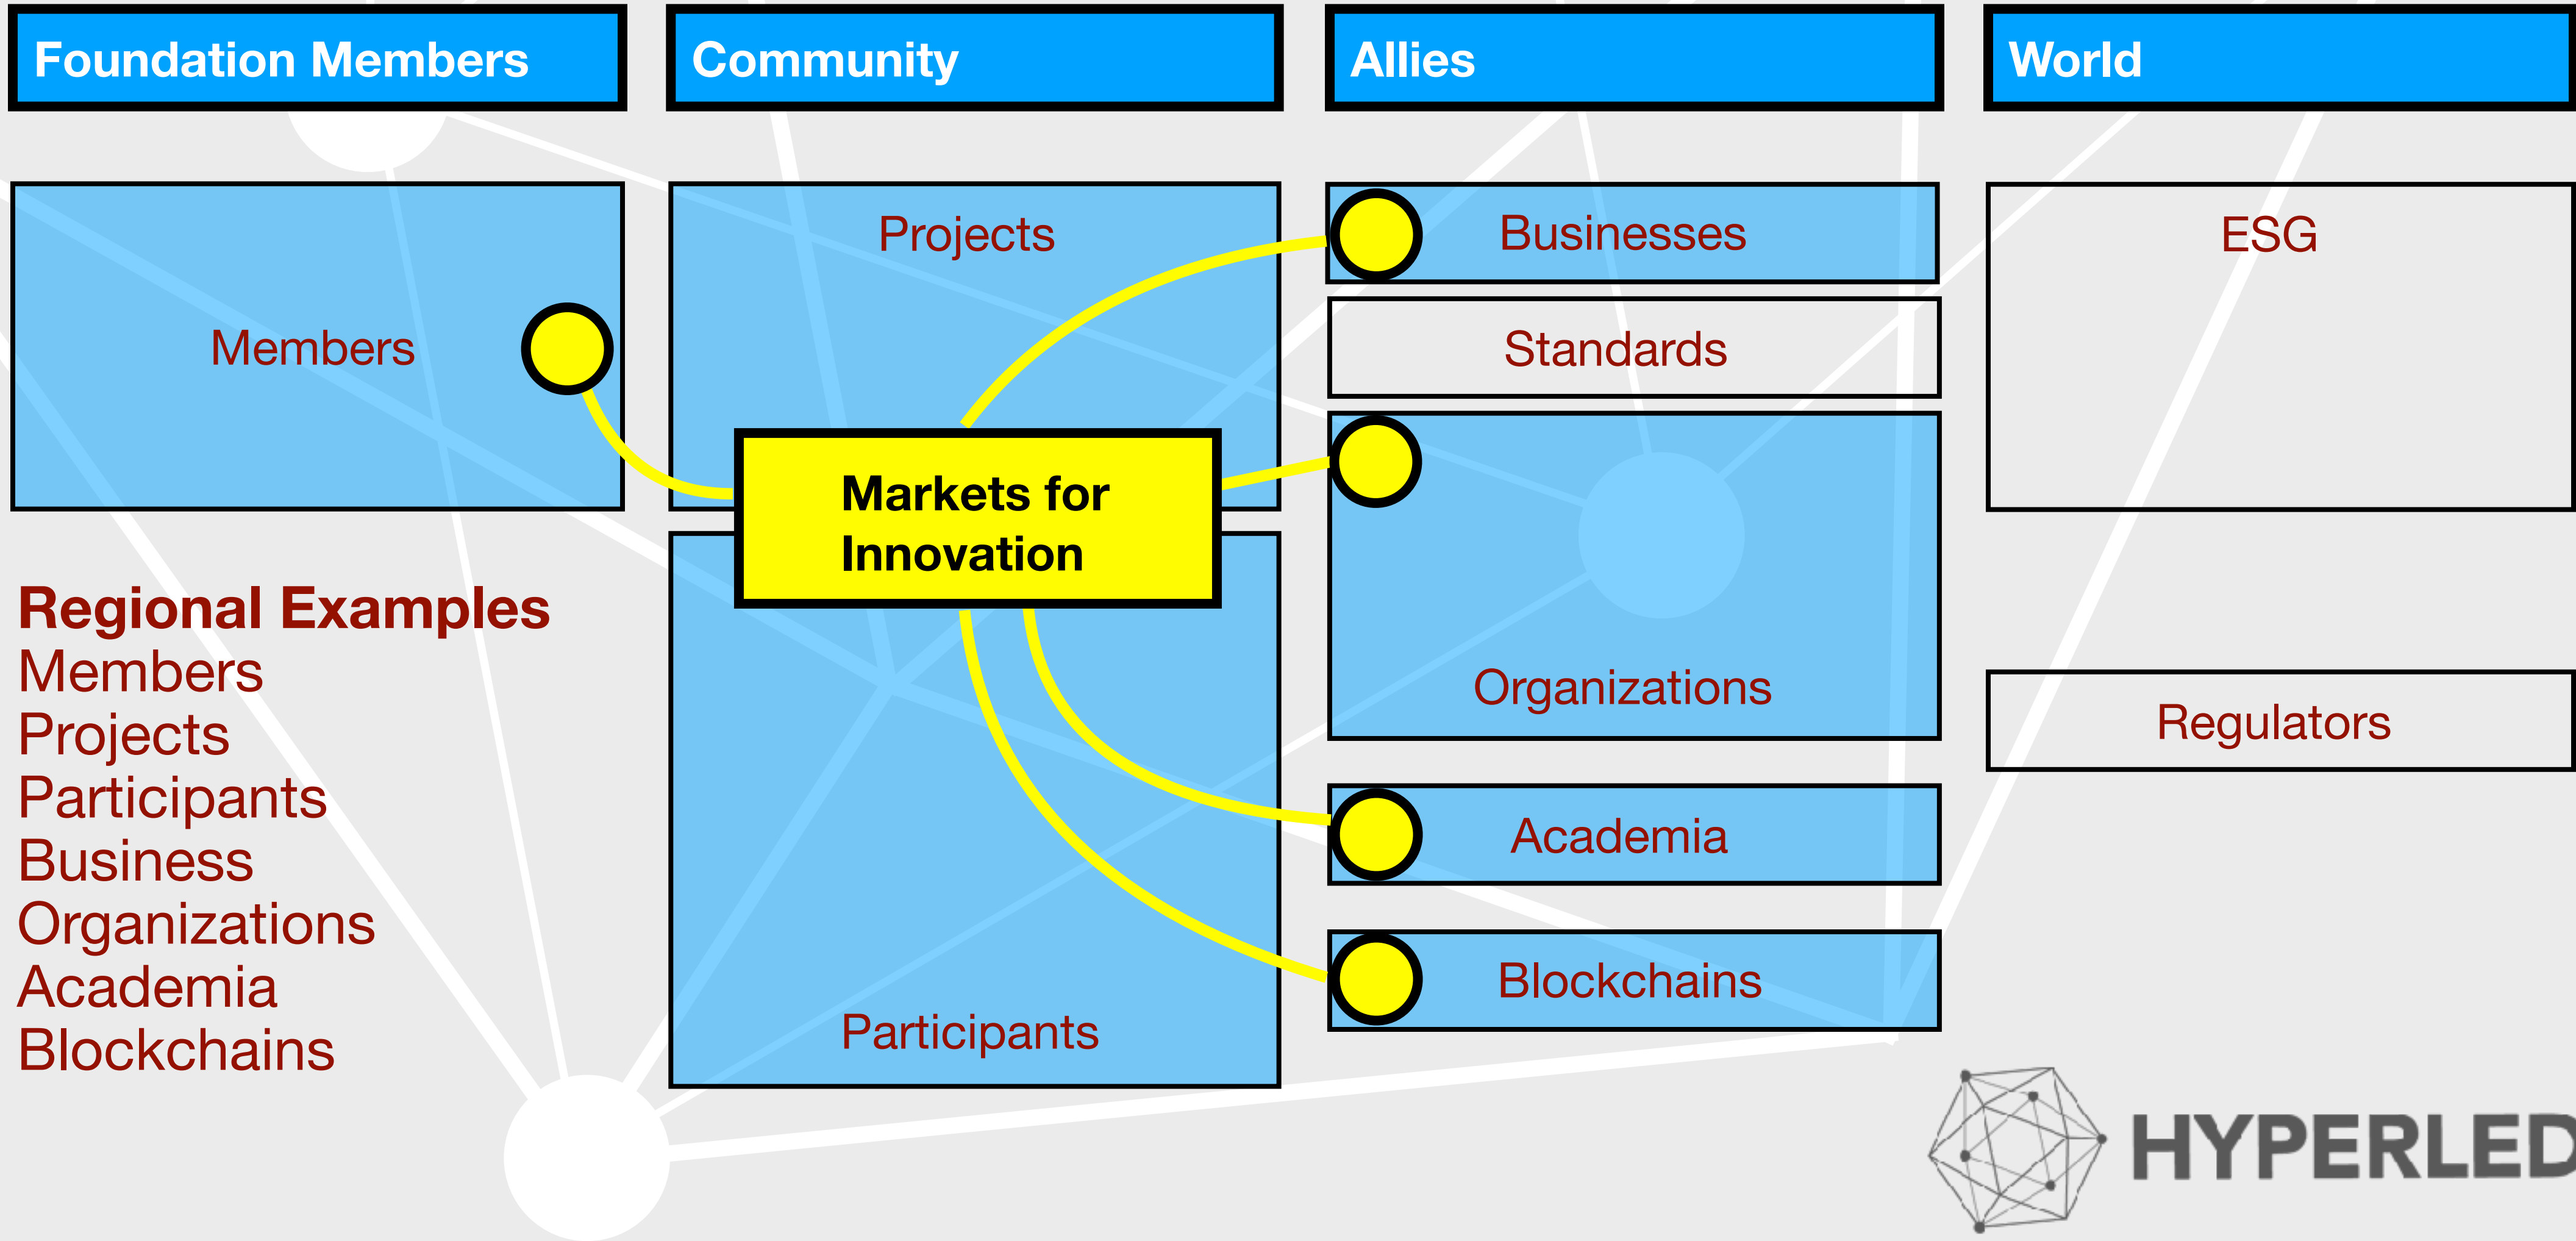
Foundation Members

Community

Allies

World

Members

Projects

Businesses

Standards

ESG

Markets for Innovation

Organizations

Regulators

Regional Examples
Members
Projects
Participants
Business
Organizations
Academia
Blockchains

Academia

Blockchains

Participants

HYPERLED